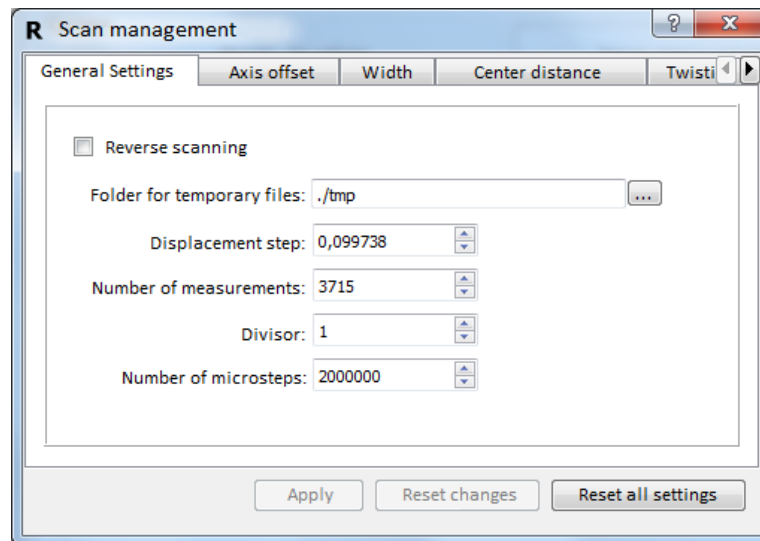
R Scan management

? X

General Settings | Axis offset | Width | Center distance | Twisti

Reverse scanning

Folder for temporary files: ./tmp ...

Displacement step: 0,099738

Number of measurements: 3715

Divisor: 1

Number of microsteps: 2000000

Apply | Reset changes | Reset all settings